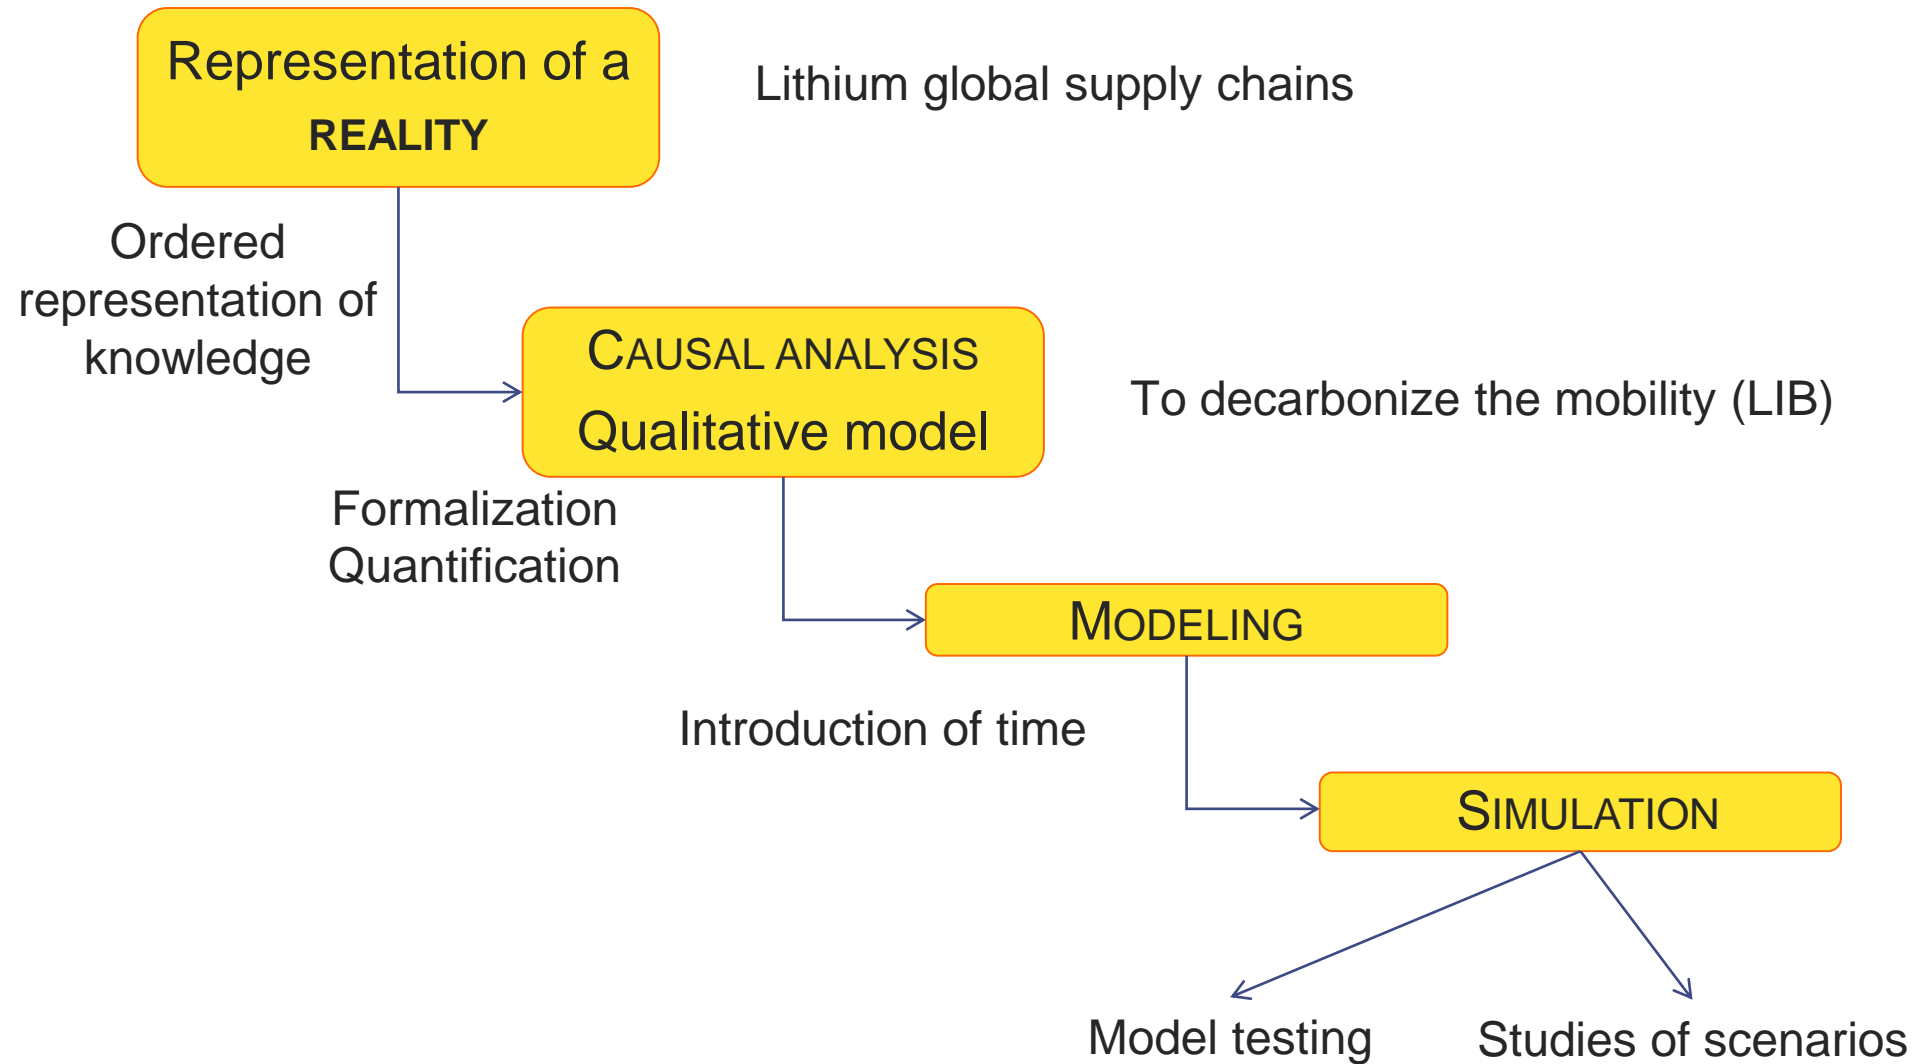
Representation of a
REALITY

Lithium global supply chains

Ordered representation of knowledge

CAUSAL ANALYSIS
Qualitative model

To decarbonize the mobility (LIB)

Formalization
Quantification

MODELING

Introduction of time

SIMULATION

Model testing

Studies of scenarios